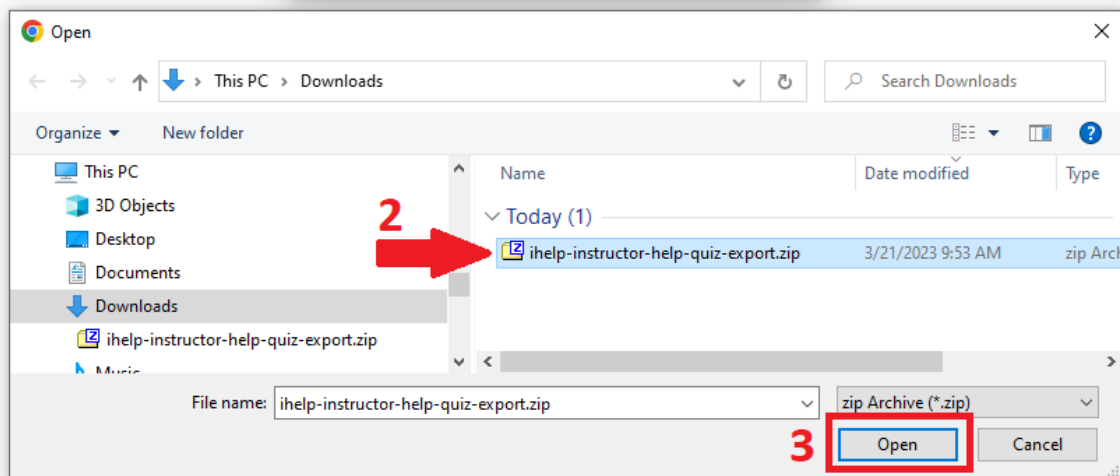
Open

This PC > Downloads

Search Downloads

Organize ▾ New folder

This PC
3D Objects
Desktop
Documents
Downloads
ihelp-instructor-help-quiz-export.zip
Music

| Name | Date modified | Type |
|---|---|---|
| Today (1) | | |
| ihelp-instructor-help-quiz-export.zip | 3/21/2023 9:53 AM | zip Arch |

2

File name: ihelp-instructor-help-quiz-export.zip

zip Archive (*.zip)

3

Open

Cancel